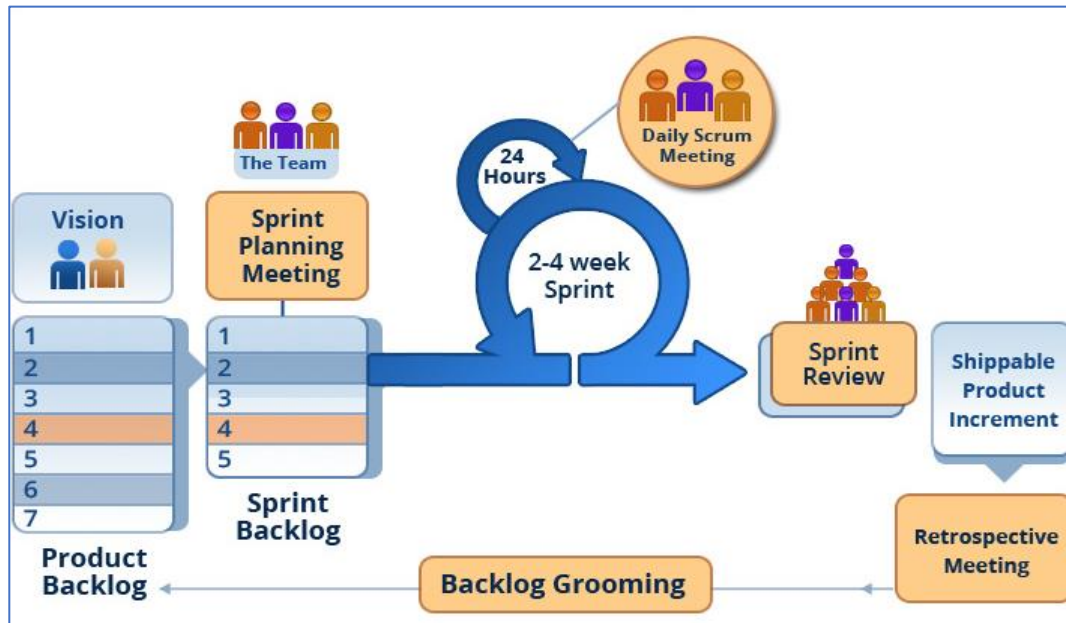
The Team

Vision

Sprint Planning Meeting

24 Hours

Daily Scrum Meeting

2-4 week Sprint

1
2
3
4
5
6
7

Product Backlog

1
2
3
4
5

Sprint Backlog

Sprint Review

Shippable Product Increment

Retrospective Meeting

Backlog Grooming